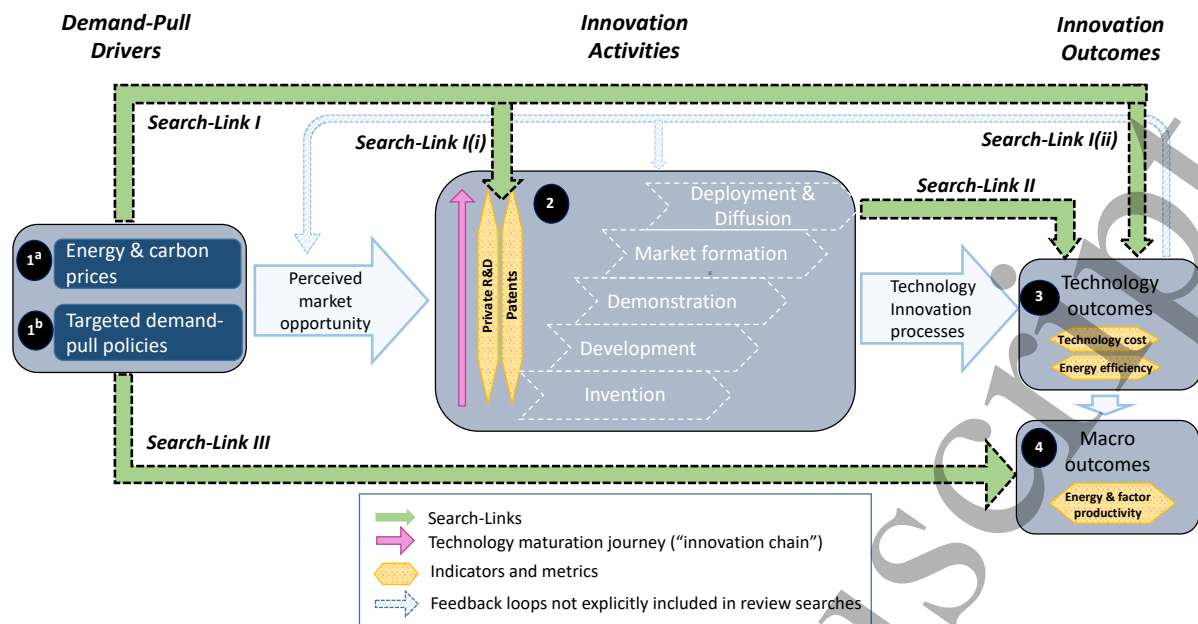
Demand-Pull Drivers

Innovation Activities

Innovation Outcomes

Search-Link I

Search-Link I(i)

Search-Link I(ii)

Search-Link II

1ᵃ Energy & carbon prices

1ᵇ Targeted demand-pull policies

Perceived market opportunity

2

Private R&D

Patents

Deployment & Diffusion

Market formation

Demonstration

Development

Invention

Technology Innovation processes

3 Technology outcomes

Technology cost

Energy efficiency

Search-Link III

4 Macro outcomes

Energy & factor productivity

Search-Links

Technology maturation journey ("innovation chain")

Indicators and metrics

Feedback loops not explicitly included in review searches